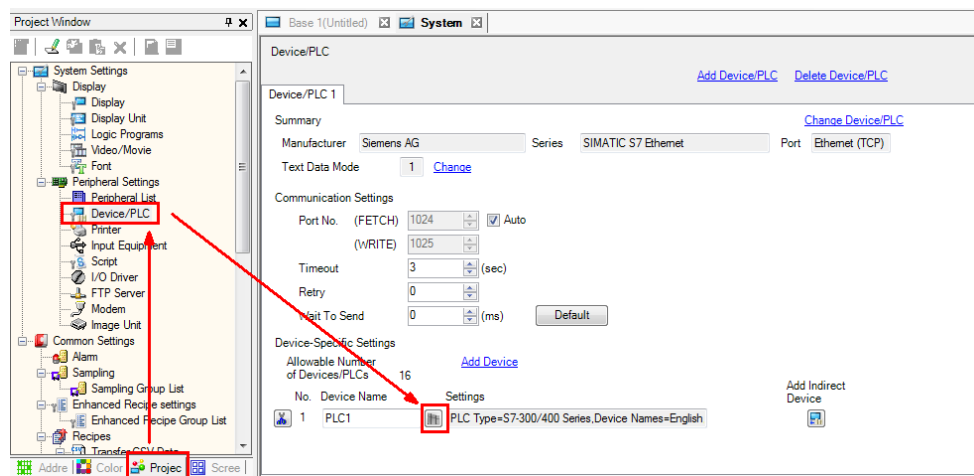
Project Window

System Settings
Display
Display
Display Unit
Logic Programs
Video/Movie
Font
Peripheral Settings
Peripheral List
Device/PLC
Printer
Input Equipment
Script
I/O Driver
FTP Server
Modem
Image Unit
Common Settings
Alarm
Sampling
Sampling Group List
Enhanced Recipe settings
Enhanced Recipe Group List
Recipes
Transfer CSV Data

Addre | Color | Projec | Scree

Base 1(Untitled) | System

Device/PLC

Add Device/PLC   Delete Device/PLC

Device/PLC 1

Summary   Change Device/PLC

Manufacturer   Siemens AG   Series   SIMATIC S7 Ethernet   Port   Ethernet (TCP)

Text Data Mode   1   Change

Communication Settings

Port No.   (FETCH)   1024   Auto

(WRITE)   1025

Timeout   3   (sec)

Retry   0

Wait To Send   0   (ms)   Default

Device-Specific Settings

Allowable Number of Devices/PLCs   16   Add Device

No.   Device Name   Settings   Add Indirect Device

1   PLC1   PLC Type=S7-300/400 Series,Device Names=English